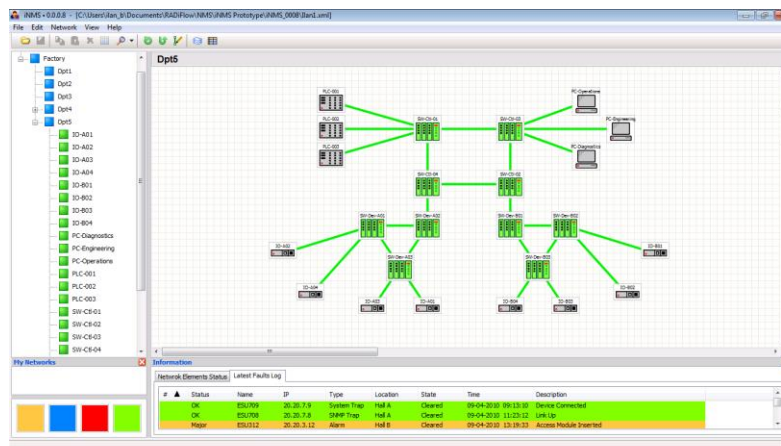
iNMS - 0.0.0.8 - [C:\Users\ilan_b\Documents\RADiFlow\NMS\INMS Prototype\iNMS_0008\Ilan1.xml]

File Edit Network View Help

Factory
Dpt1
Dpt2
Dpt3
Dpt4
Dpt5
IO-A01
IO-A02
IO-A03
IO-A04
IO-B01
IO-B02
IO-B03
IO-B04
PC-Diagnostics
PC-Engineering
PC-Operations
PLC-001
PLC-002
PLC-003
SW-C8-01
SW-C8-02
SW-C8-03
SW-C8-04

My Networks

Dpt5

PLC-001
PLC-002
PLC-003
SW-C8-01
SW-C8-02
PC-Operations
PC-Engineering
PC-Diagnostics
SW-C8-04
SW-C8-03
SW-Dev-A01
SW-Dev-A02
SW-Dev-B01
SW-Dev-B02
IO-A02
SW-Dev-A03
SW-Dev-B03
IO-B01
IO-A04
IO-B02
IO-A03
IO-A01
IO-B04
IO-B03

Information

Network Elements Status | Latest Faults Log

| # | Status | Name | IP | Type | Location | State | Time | Description |
|---|---|---|---|---|---|---|---|---|
| | OK | ESU709 | 20.20.7.9 | System Trap | Hall A | Cleared | 09-04-2010 09:13:10 | Device Connected |
| | OK | ESU708 | 20.20.7.8 | SNMP Trap | Hall A | Cleared | 09-04-2010 11:23:12 | Link Up |
| | Major | ESU312 | 20.20.3.12 | Alarm | Hall B | Cleared | 09-04-2010 13:19:33 | Access Module Inserted |